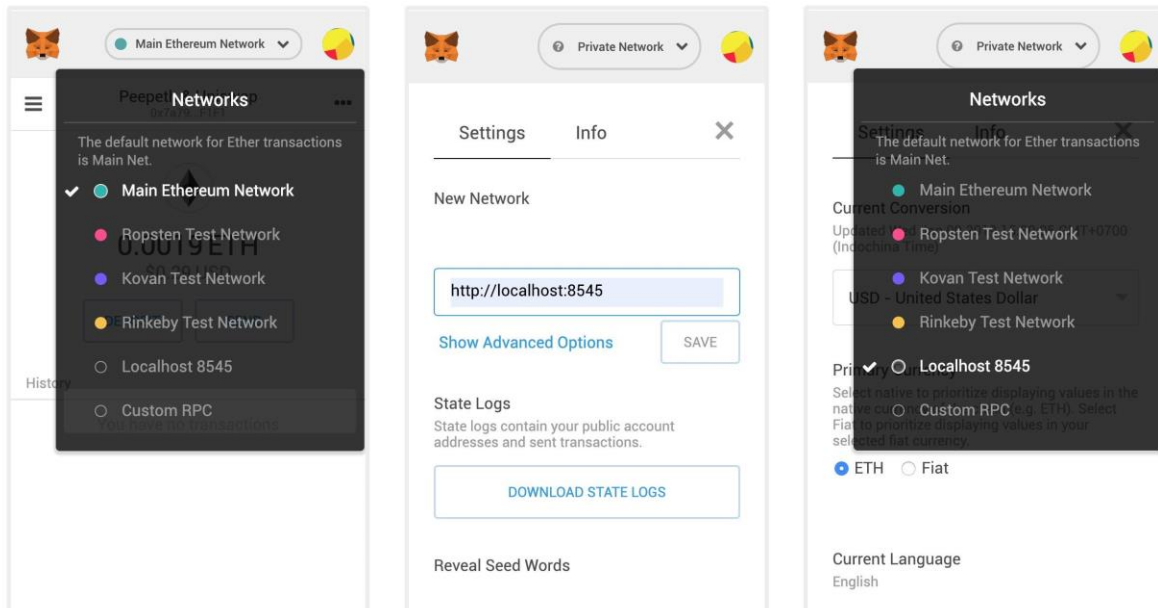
Main Ethereum Network

Networks

The default network for Ether transactions is Main Net.

Main Ethereum Network

Ropsten Test Network

Kovan Test Network

Rinkeby Test Network

Localhost 8545

Custom RPC

History

Private Network

Settings Info

New Network

http://localhost:8545

Show Advanced Options

SAVE

State Logs

State logs contain your public account addresses and sent transactions.

DOWNLOAD STATE LOGS

Reveal Seed Words

Private Network

Networks

The default network for Ether transactions is Main Net.

Main Ethereum Network

Current Conversion

Ropsten Test Network

Kovan Test Network

USD - United States Dollar

Rinkeby Test Network

Localhost 8545

Custom RPC

ETH Fiat

Current Language

English